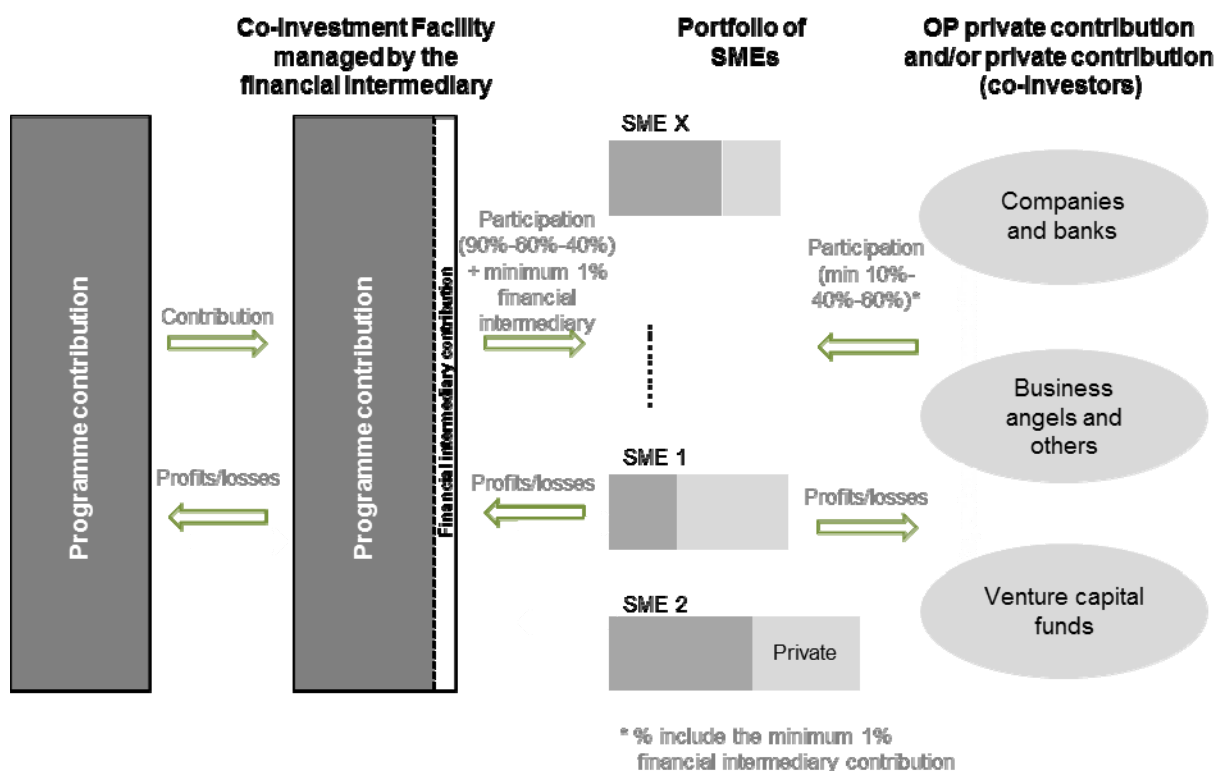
Co-Investment Facility managed by the financial intermediary

Portfolio of SMEs

OP private contribution and/or private contribution (co-investors)

Programme contribution

Contribution

Profits/losses

Programme contribution

Financial intermediary contribution

Participation (90%-60%-40%) + minimum 1% financial intermediary

Profits/losses

SME X

SME 1

SME 2

Private

Companies and banks

Participation (min 10%-40%-60%)*

Business angels and others

Profits/losses

Venture capital funds

* % include the minimum 1% financial intermediary contribution